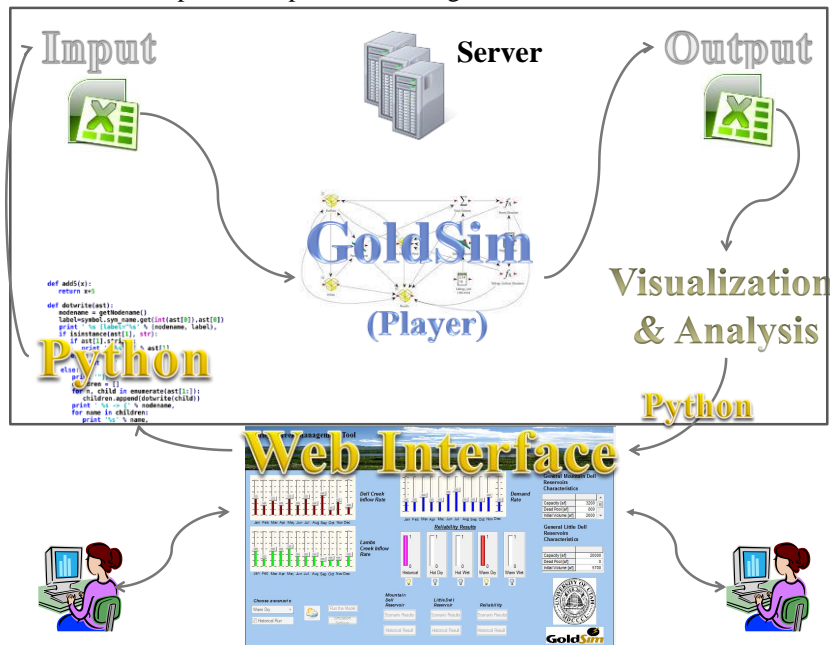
Input

Server

Output

GoldSim
(Player)

Visualization
& Analysis

def add5(x):
    return x+5

def dotwrite(ast):
    nodename = getNodename()
    label=symbol.sym_name.get(int(ast[0]),ast[0])
    print ' %s [label="%s' % (nodename, label),
    if isinstance(ast[1], str):
        if ast[1].str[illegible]
            print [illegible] % ast[1]
    else:
        print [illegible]
        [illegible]dren = []
        for n, child in enumerate(ast[1:]):
            children.append(dotwrite(child))
        print '   %s -> {' % nodename,
        for name in children:
            print '%s' % name,

Python

Python

Web Interface

Dell Creek Inflow Rate

Demand Rate

Lambs Creek Inflow Rate

Reliability Results

General Mountain Dell Reservoirs Characteristics

Capacity (af)
Dead Pool (af)
Initial Volume (af)

General Little Dell Reservoirs Characteristics

Capacity (af)
Dead Pool (af)
Initial Volume (af)

Historical
Hot Dry
Hot Wet
Warm Dry
Warm Wet

Choose scenario
Warm Dry
Historical Run
Run the Model

Mountain Dell Reservoir
Little Dell Reservoir
Reliability

Scenario Results
Historical Result

GoldSim